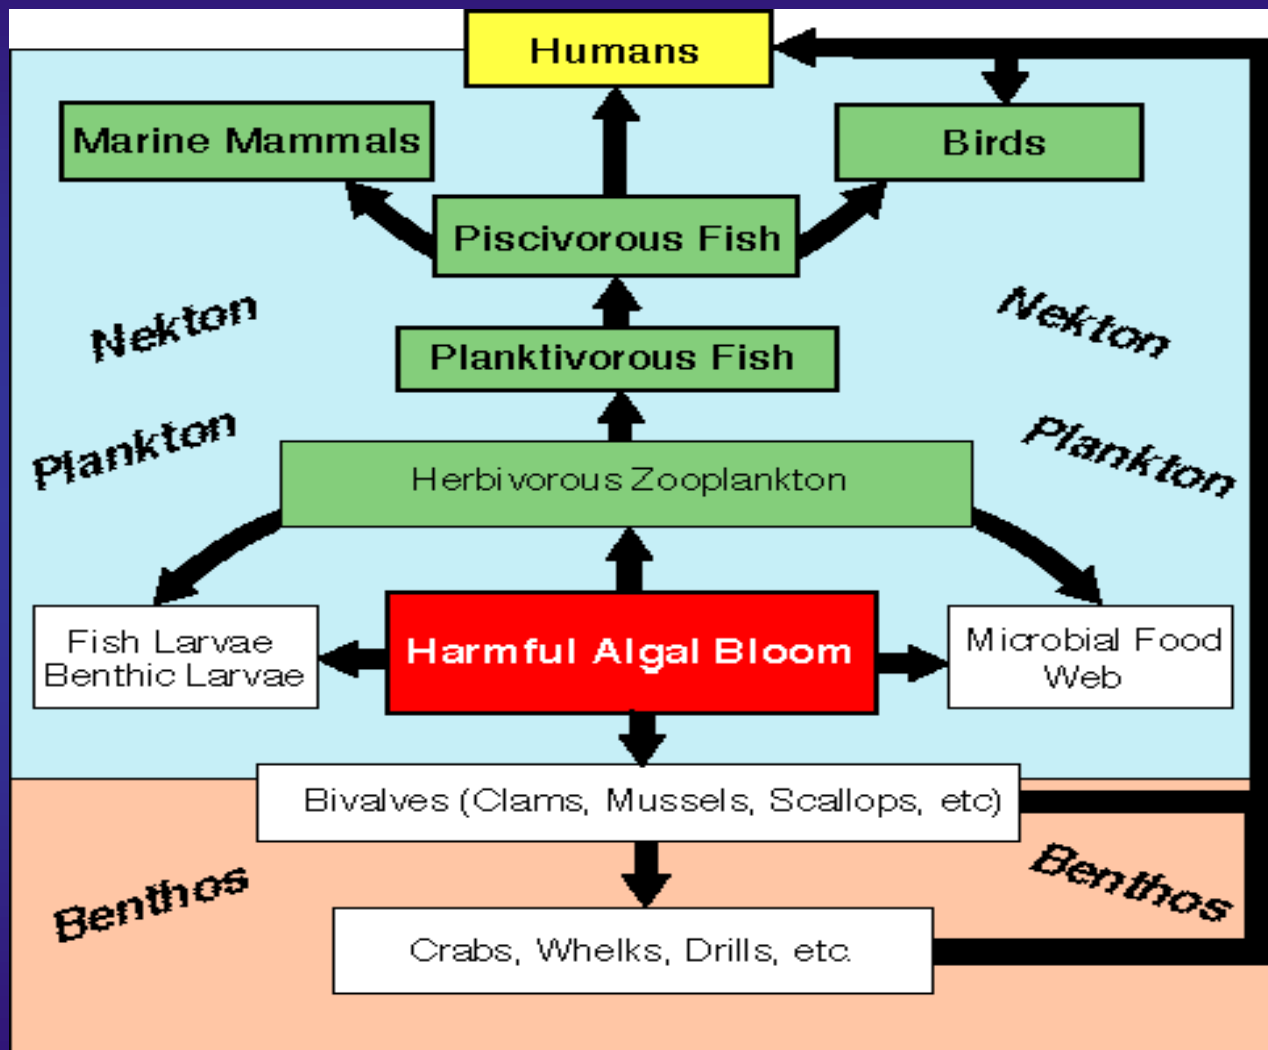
Humans

Marine Mammals

Birds

Piscivorous Fish

Nekton

Nekton

Planktivorous Fish

Plankton

Plankton

Herbivorous Zooplankton

Fish Larvae
Benthic Larvae

Harmful Algal Bloom

Microbial Food Web

Bivalves (Clams, Mussels, Scallops, etc)

Benthos

Benthos

Crabs, Whelks, Drills, etc.